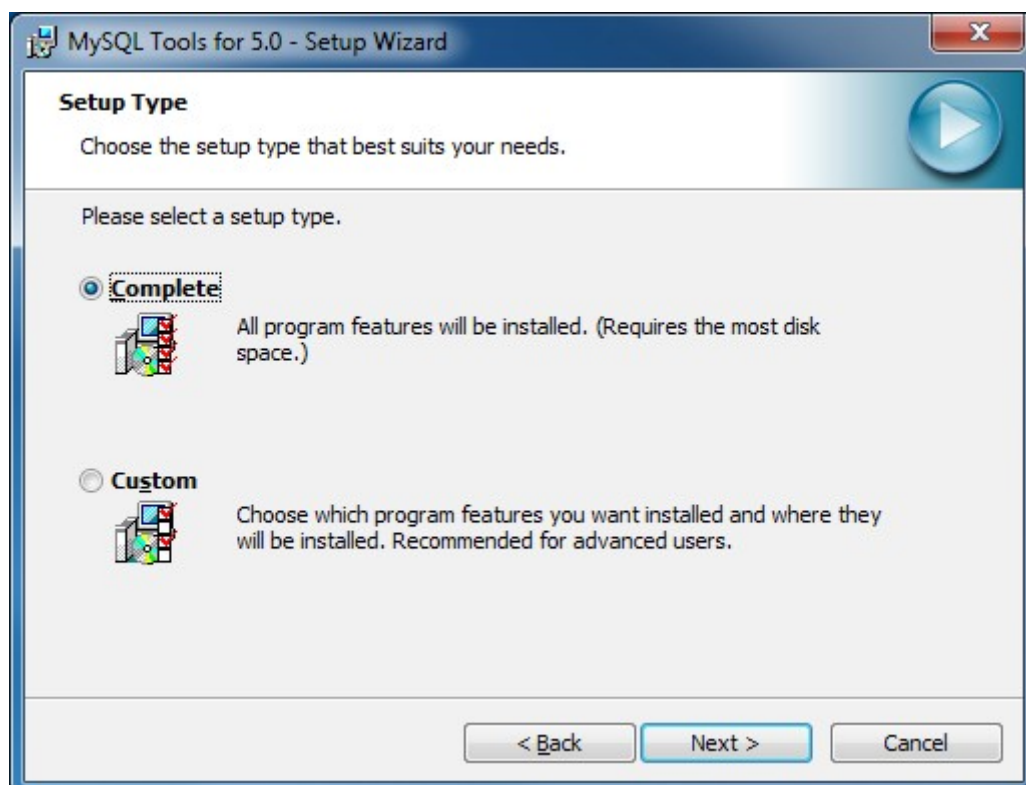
MySQL Tools for 5.0 - Setup Wizard

Setup Type

Choose the setup type that best suits your needs.

Please select a setup type.

Complete

All program features will be installed. (Requires the most disk space.)

Custom

Choose which program features you want installed and where they will be installed. Recommended for advanced users.

< Back

Next >

Cancel